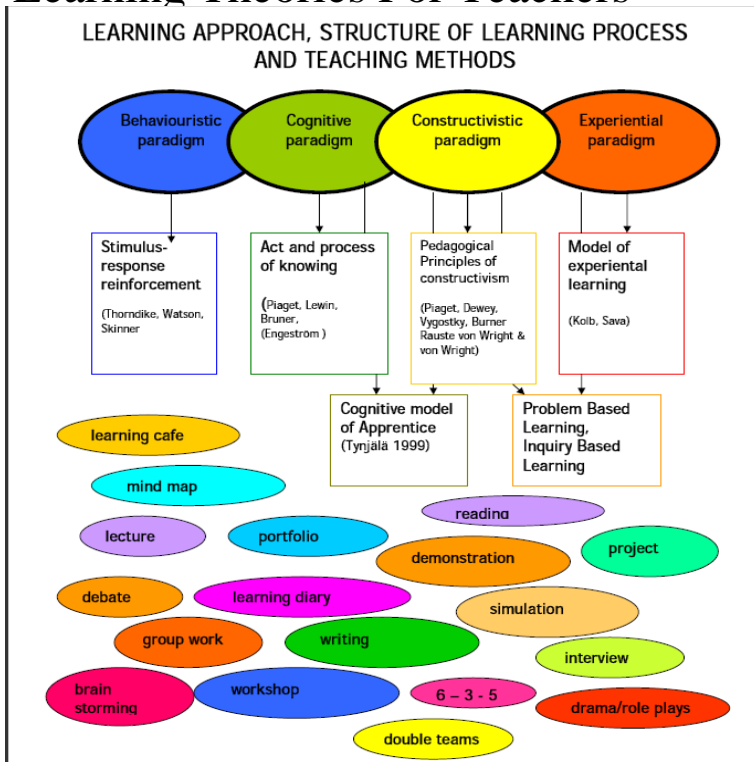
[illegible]

LEARNING APPROACH, STRUCTURE OF LEARNING PROCESS AND TEACHING METHODS

Behaviouristic paradigm

Cognitive paradigm

Constructivistic paradigm

Experiential paradigm

Stimulus-response reinforcement

(Thorndike, Watson, Skinner

Act and process of knowing

(Piaget, Lewin, Bruner, (Engeström )

Pedagogical Principles of constructivism

(Piaget, Dewey, Vygostky, Burner Rauste von Wright & von Wright)

Model of experiental learning

(Kolb, Sava)

Cognitive model of Apprentice (Tynjälä 1999)

Problem Based Learning, Inquiry Based Learning

learning cafe

mind map

lecture

portfolio

reading

demonstration

project

debate

learning diary

simulation

group work

writing

interview

brain storming

workshop

6 – 3 - 5

drama/role plays

double teams